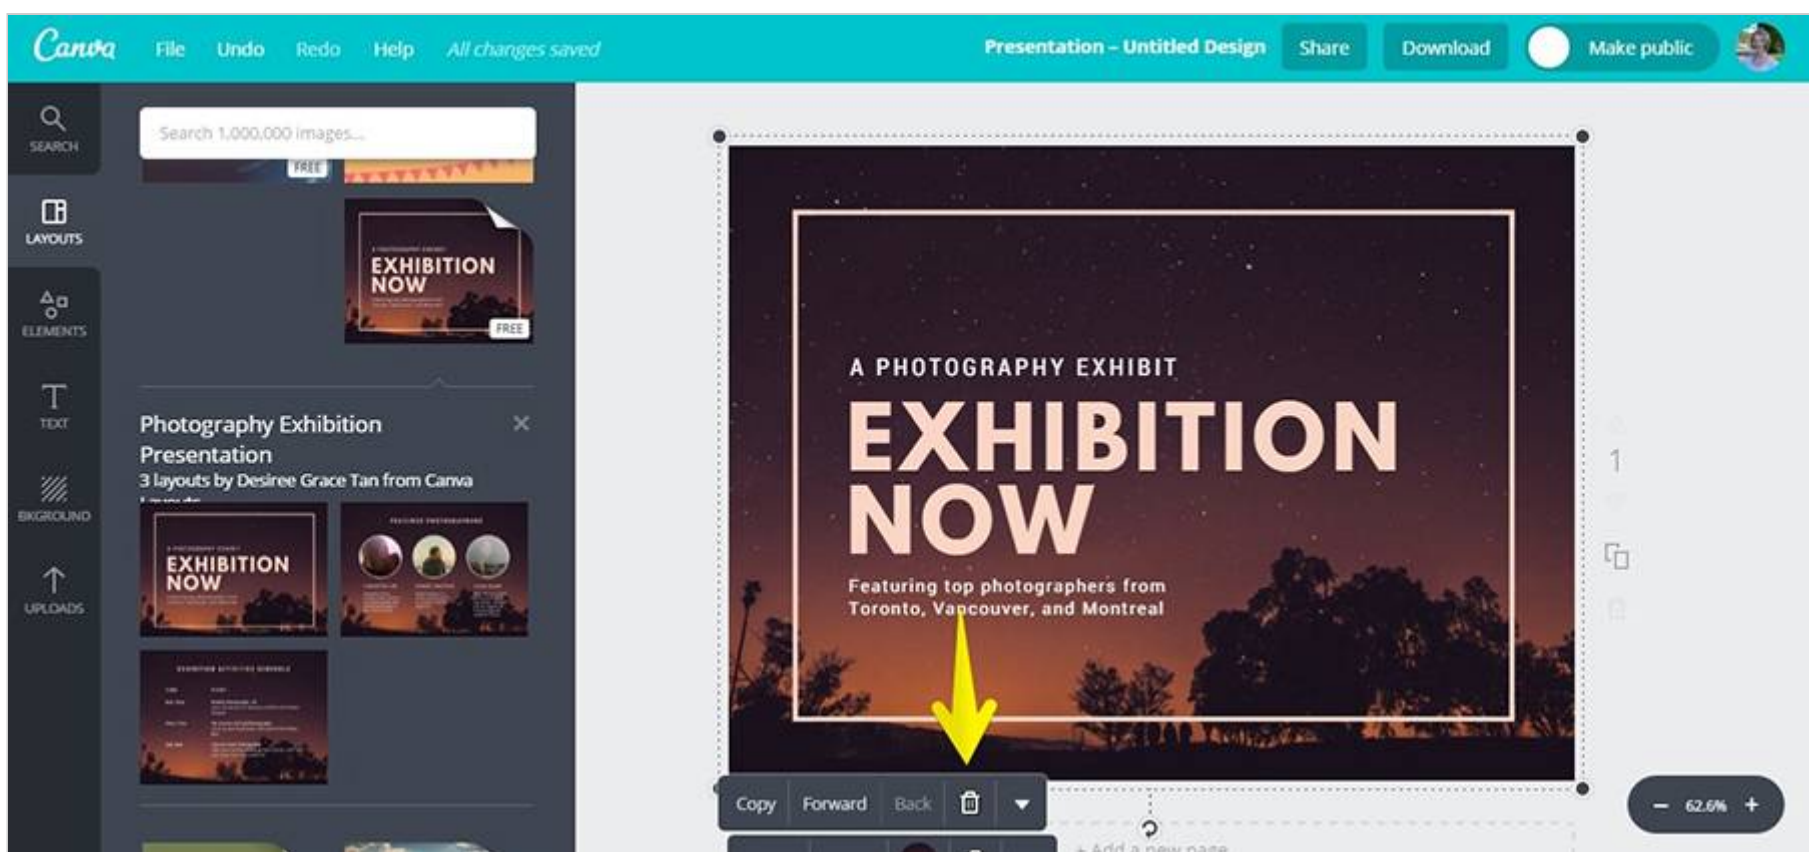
Canva File Undo Redo Help All changes saved

Presentation – Untitled Design Share Download Make public

SEARCH

LAYOUTS

ELEMENTS

TEXT

BKGROUND

UPLOADS

Search 1,000,000 images...

FREE

EXHIBITION NOW

FREE

Photography Exhibition Presentation

3 layouts by Desiree Grace Tan from Canva

EXHIBITION NOW

A PHOTOGRAPHY EXHIBIT

EXHIBITION NOW

Featuring top photographers from Toronto, Vancouver, and Montreal

1

Copy Forward Back

+ Add a new page

– 62.6% +